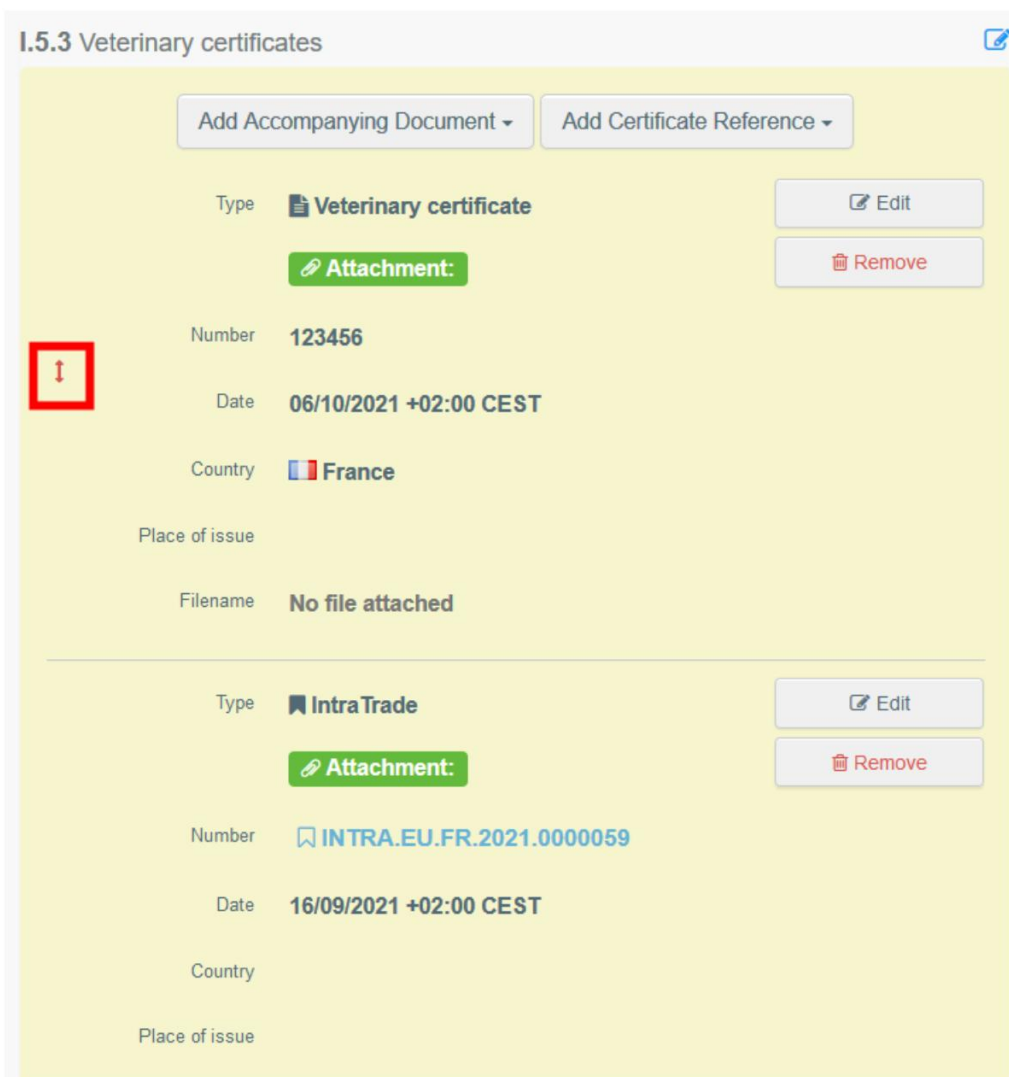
I.5.3 Veterinary certificates

Add Accompanying Document ▾ Add Certificate Reference ▾

Type Veterinary certificate
Edit
Attachment:
Remove

Number 123456

Date 06/10/2021 +02:00 CEST

Country France

Place of issue

Filename No file attached

Type IntraTrade
Edit
Attachment:
Remove

Number INTRA.EU.FR.2021.0000059

Date 16/09/2021 +02:00 CEST

Country

Place of issue